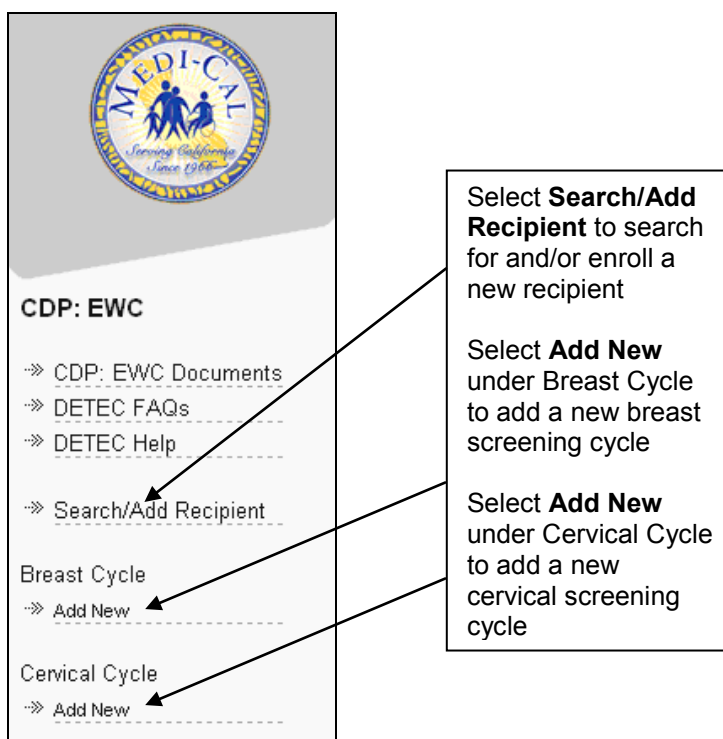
MEDI-CAL
Serving California
Since 1966

CDP: EWC

CDP: EWC Documents
DETEC FAQs
DETEC Help

Search/Add Recipient

Breast Cycle
Add New

Cervical Cycle
Add New

Select **Search/Add Recipient** to search for and/or enroll a new recipient

Select **Add New** under Breast Cycle to add a new breast screening cycle

Select **Add New** under Cervical Cycle to add a new cervical screening cycle